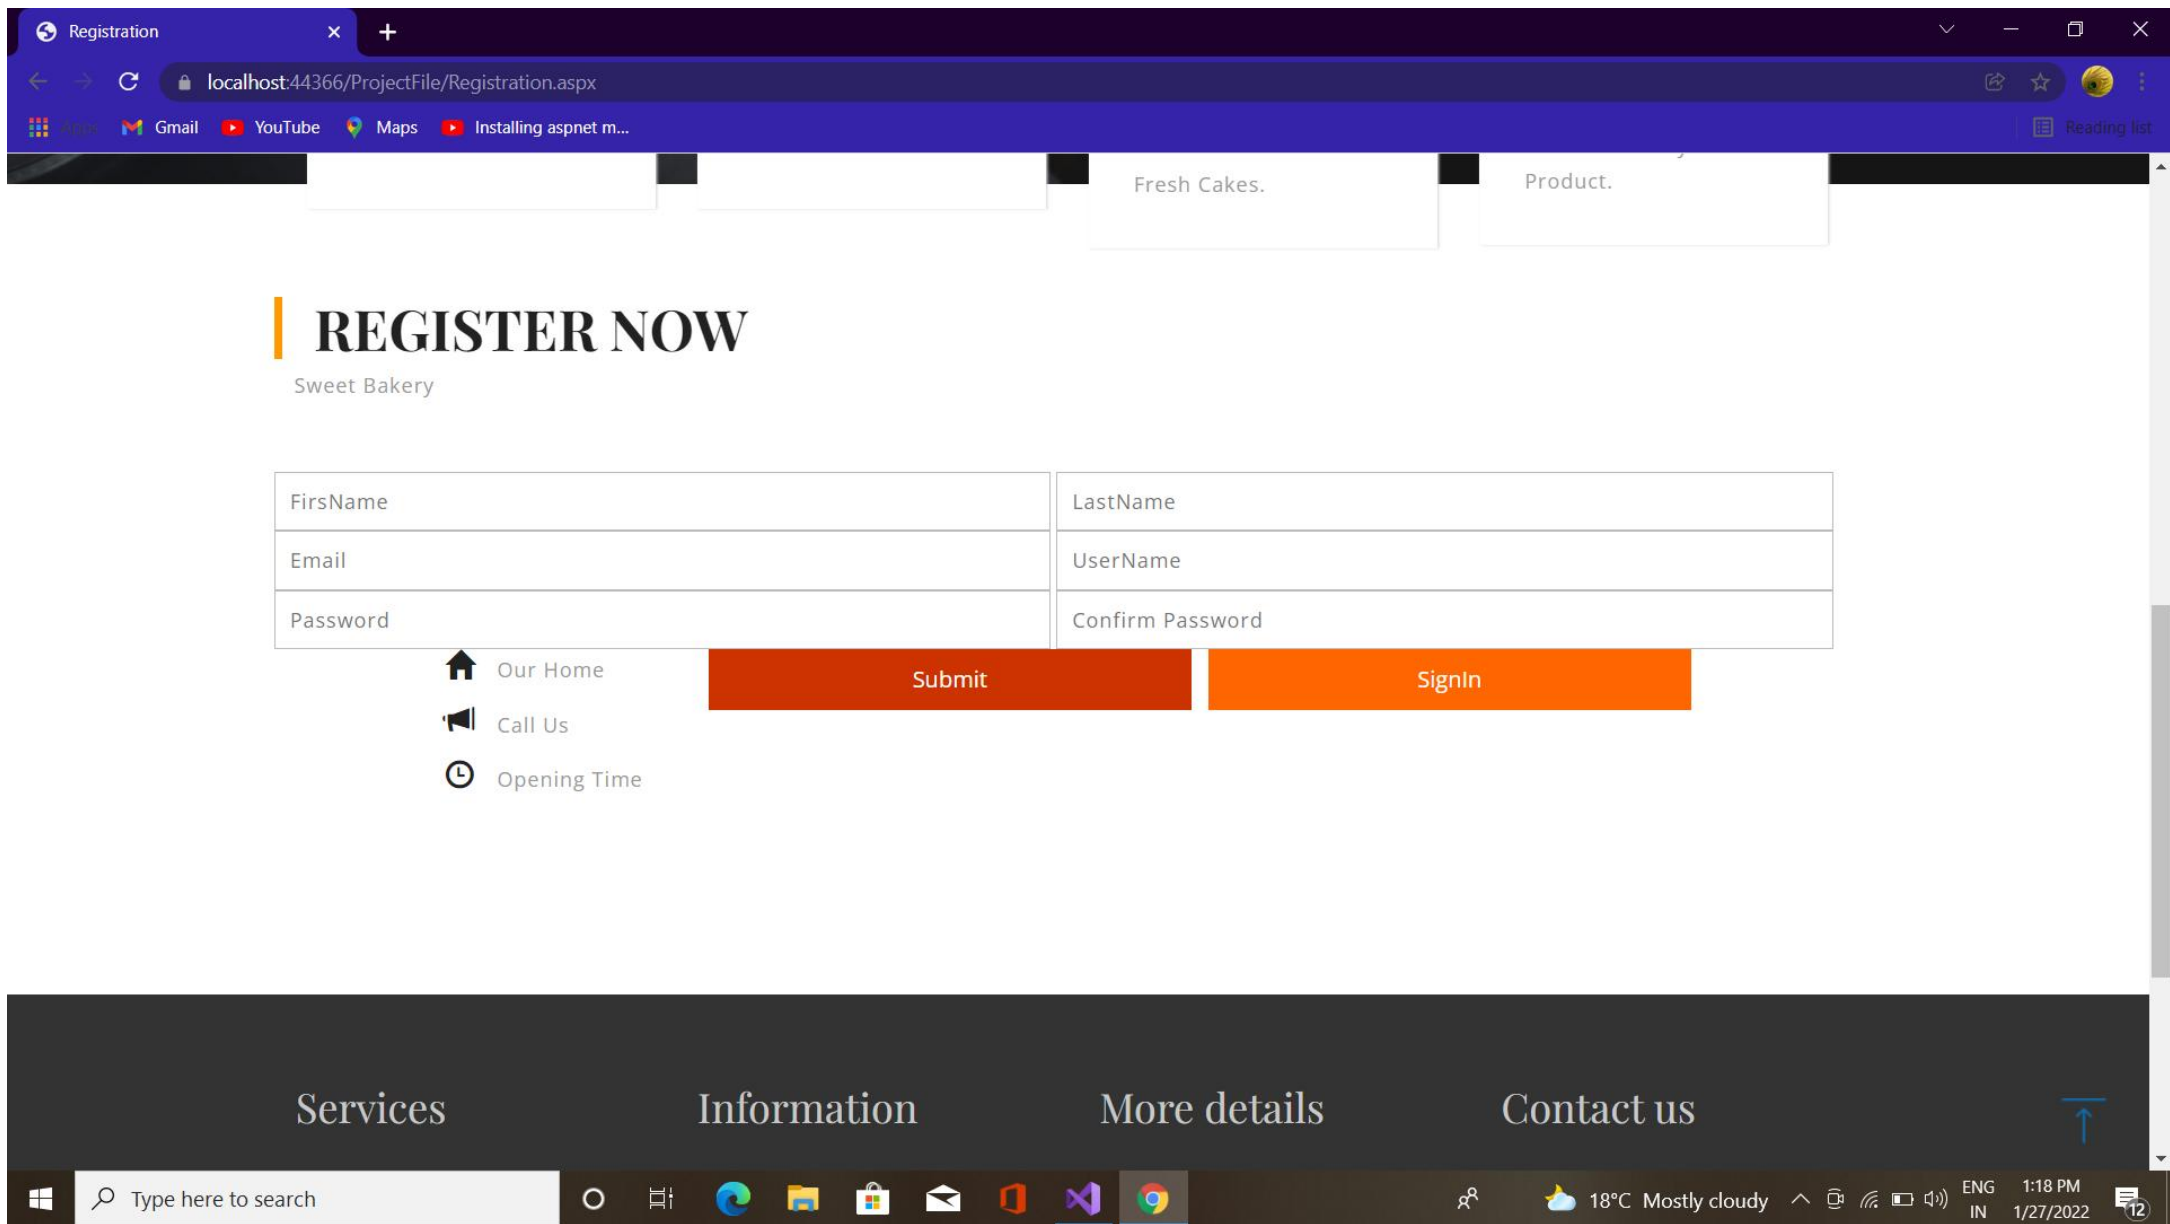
Registration
localhost:44366/ProjectFile/Registration.aspx
Apps Gmail YouTube Maps Installing aspnet m...
Reading list

Fresh Cakes.
Product.

REGISTER NOW
Sweet Bakery

| FirsName | LastName |
|---|---|
| Email | UserName |
| Password | Confirm Password |

Our Home
Call Us
Opening Time

Submit
SignIn

Services
Information
More details
Contact us

Type here to search
18°C Mostly cloudy
ENG IN
1:18 PM 1/27/2022
12